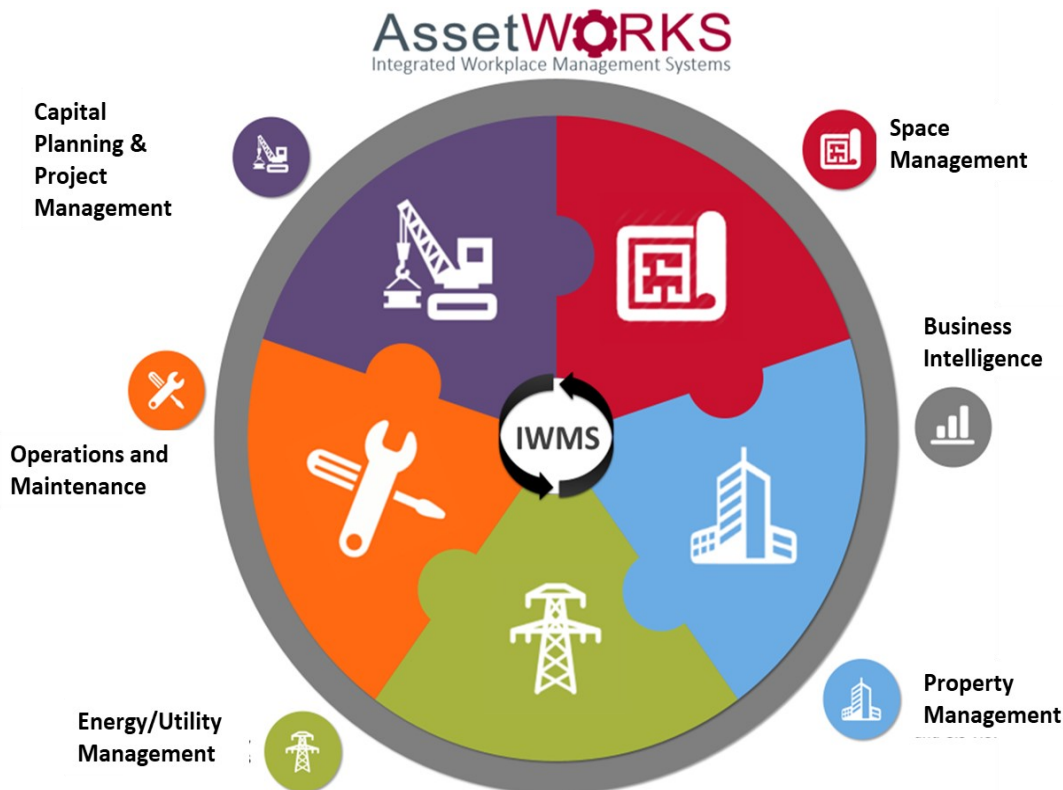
AssetWORKS
Integrated Workplace Management Systems

Capital Planning & Project Management

Space Management

Business Intelligence

IWMS

Operations and Maintenance

Energy/Utility Management

Property Management